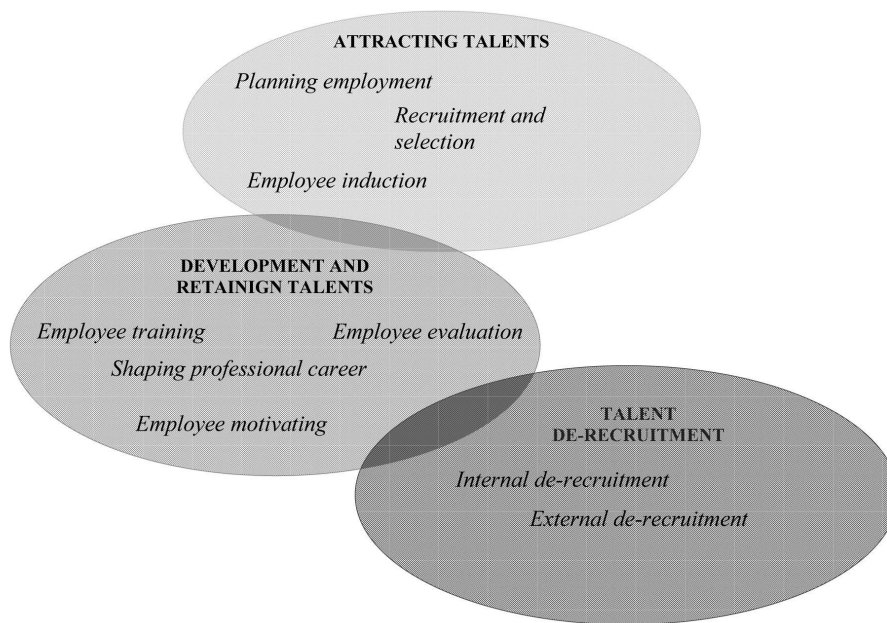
ATTRACTING TALENTS

*Planning employment*

*Recruitment and selection*

*Employee induction*

DEVELOPMENT AND RETAINIGN TALENTS

*Employee training*

*Employee evaluation*

*Shaping professional career*

*Employee motivating*

TALENT DE-RECRUITMENT

*Internal de-recruitment*

*External de-recruitment*